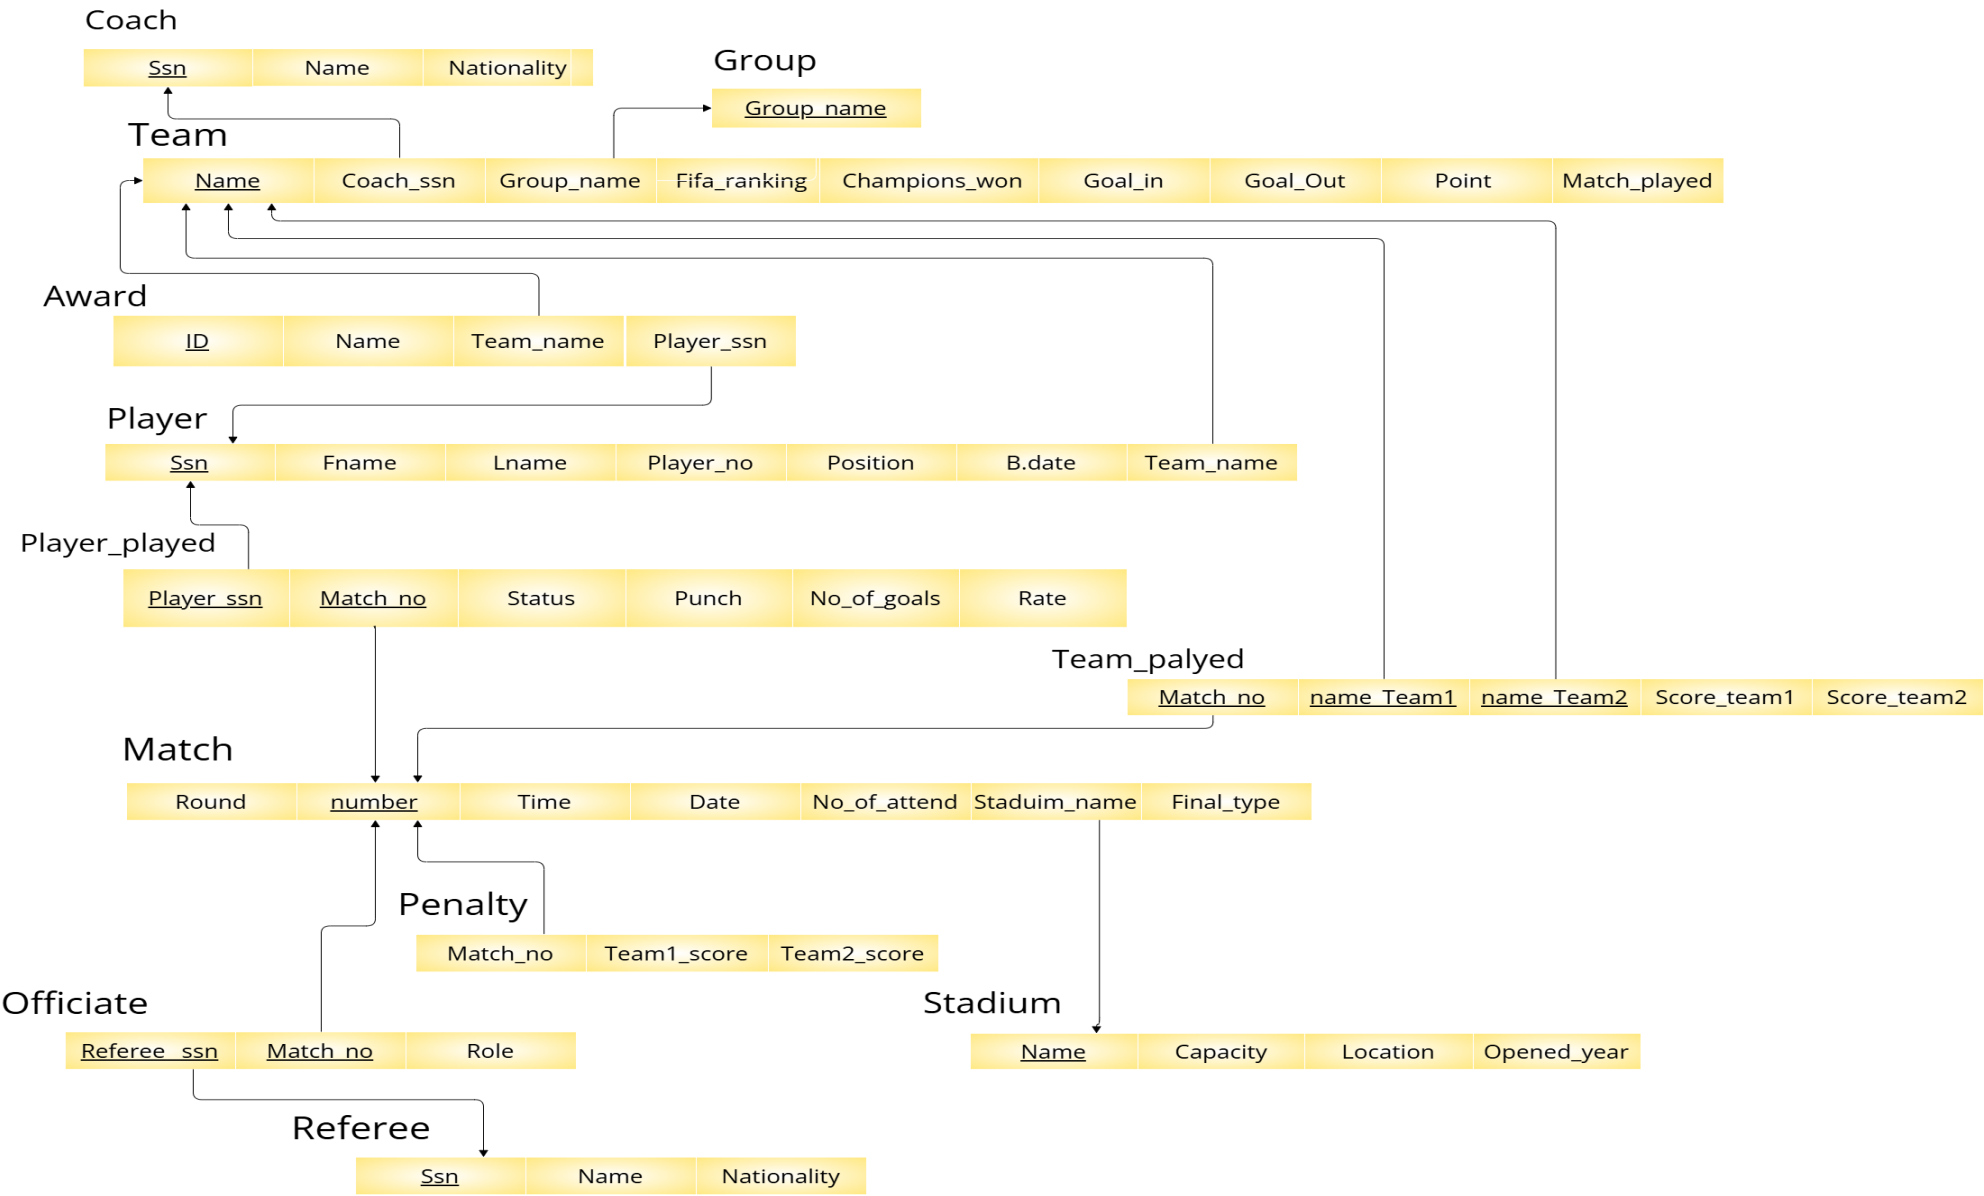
Coach

| Ssn | Name | Nationality |
|---|---|---|

Group

| Group_name |
|---|

Team

| Name | Coach_ssn | Group_name | Fifa_ranking | Champions_won | Goal_in | Goal_Out | Point | Match_played |
|---|---|---|---|---|---|---|---|---|

Award

| ID | Name | Team_name | Player_ssn |
|---|---|---|---|

Player

| Ssn | Fname | Lname | Player_no | Position | B.date | Team_name |
|---|---|---|---|---|---|---|

Player_played

| Player_ssn | Match_no | Status | Punch | No_of_goals | Rate |
|---|---|---|---|---|---|

Team_palyed

| Match_no | name_Team1 | name_Team2 | Score_team1 | Score_team2 |
|---|---|---|---|---|

Match

| Round | number | Time | Date | No_of_attend | Staduim_name | Final_type |
|---|---|---|---|---|---|---|

Penalty

| Match_no | Team1_score | Team2_score |
|---|---|---|

Officiate

| Referee_ssn | Match_no | Role |
|---|---|---|

Stadium

| Name | Capacity | Location | Opened_year |
|---|---|---|---|

Referee

| Ssn | Name | Nationality |
|---|---|---|